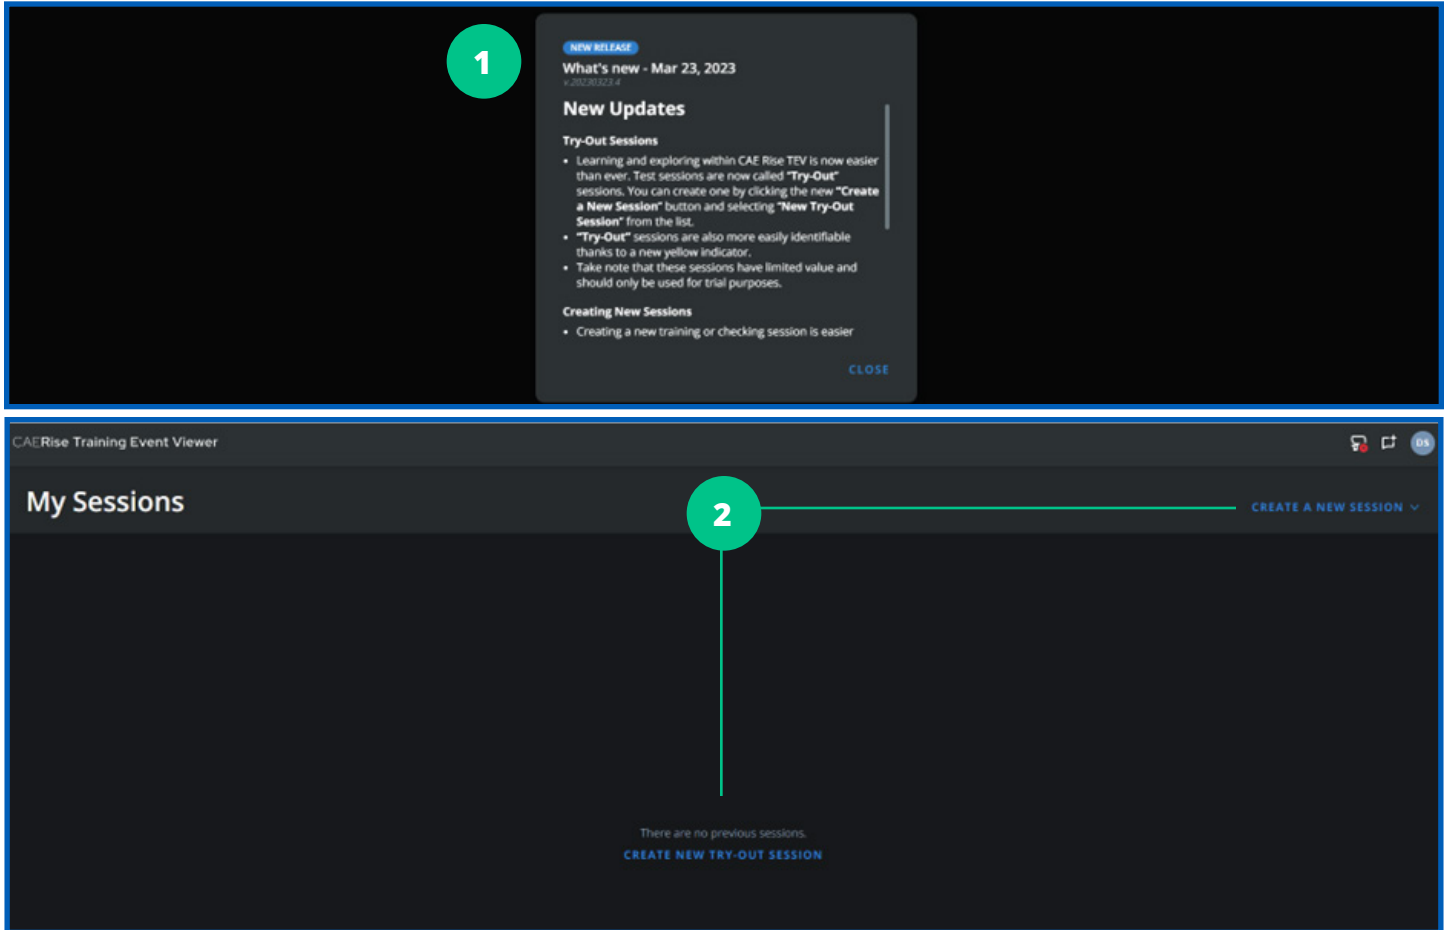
1

NEW RELEASE
What's new - Mar 23, 2023
v.20230323.4

New Updates

Try-Out Sessions

- Learning and exploring within CAE Rise TEV is now easier than ever. Test sessions are now called "Try-Out" sessions. You can create one by clicking the new "Create a New Session" button and selecting "New Try-Out Session" from the list.
- "Try-Out" sessions are also more easily identifiable thanks to a new yellow indicator.
- Take note that these sessions have limited value and should only be used for trial purposes.

Creating New Sessions

- Creating a new training or checking session is easier

CLOSE

CAERise Training Event Viewer

DS

My Sessions

2

CREATE A NEW SESSION

There are no previous sessions.
CREATE NEW TRY-OUT SESSION